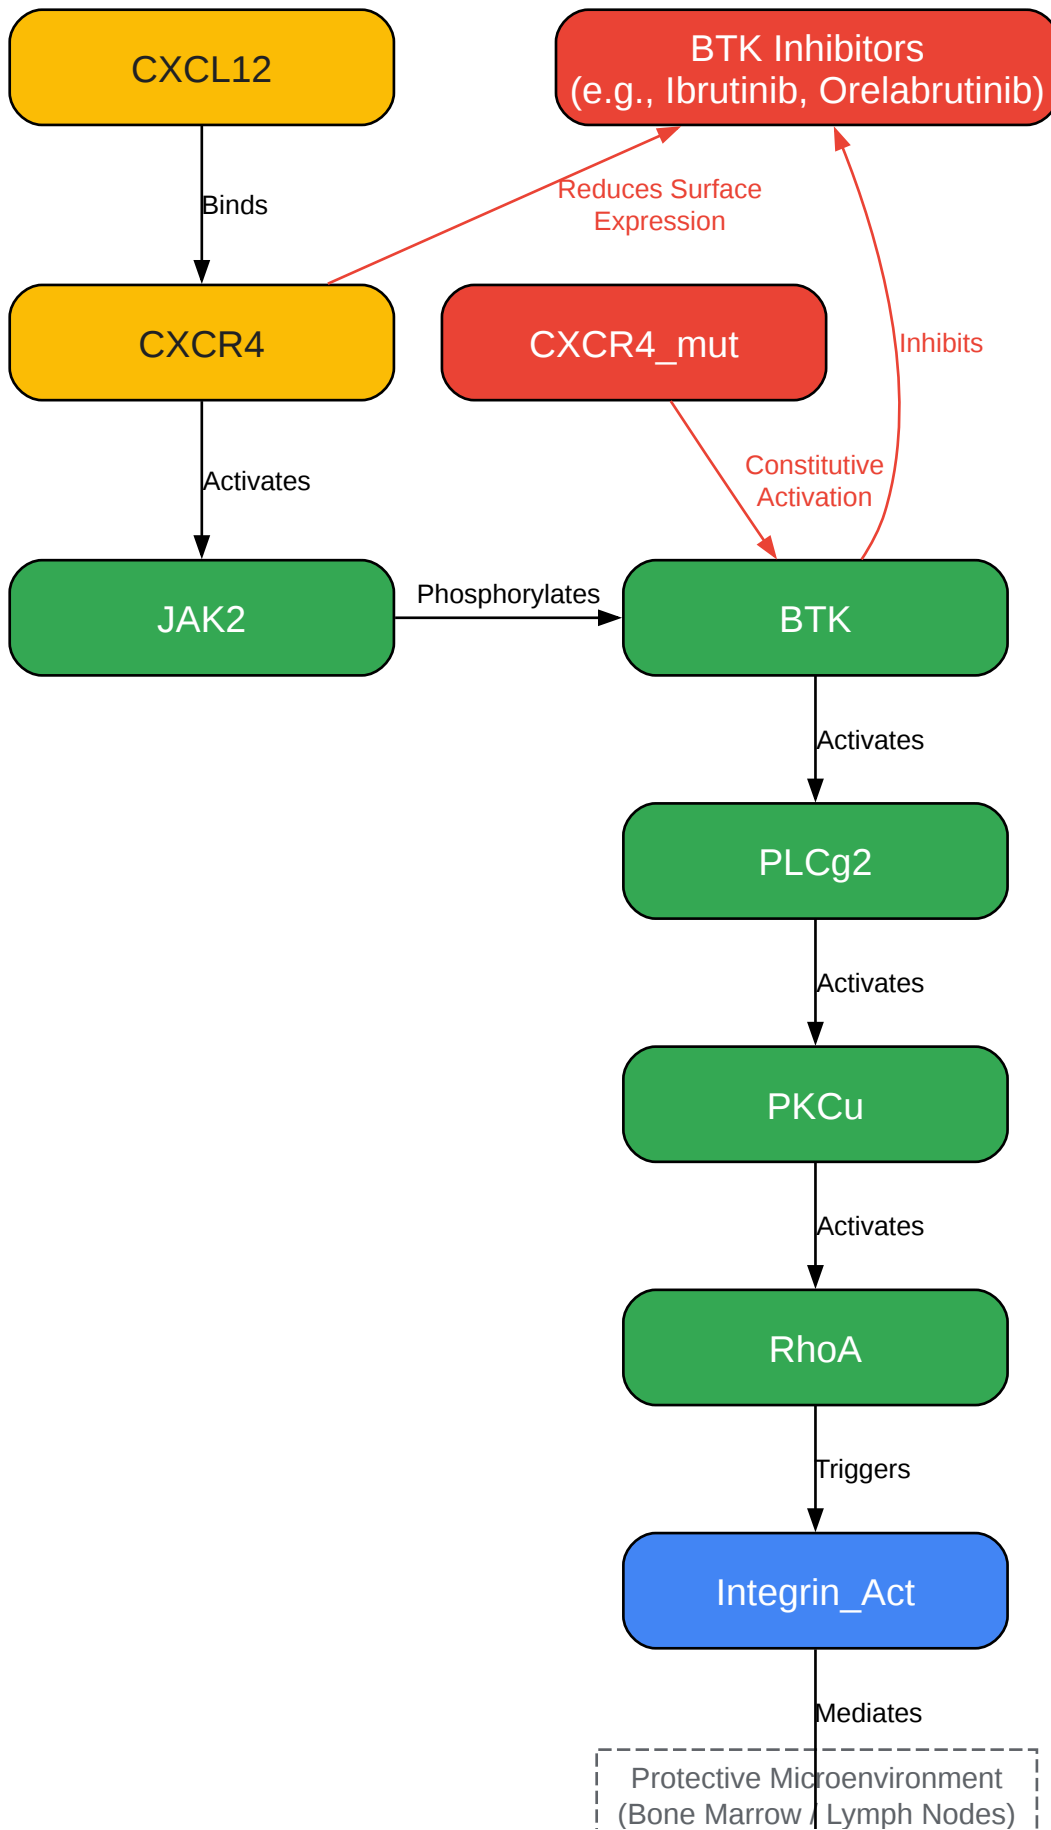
CXCL12

BTK Inhibitors
(e.g., Ibrutinib, Orelabrutinib)

Binds

Reduces Surface Expression

CXCR4

CXCR4_mut

Inhibits

Activates

Constitutive Activation

JAK2

Phosphorylates

BTK

Activates

PLCg2

Activates

PKCu

Activates

RhoA

Triggers

Integrin_Act

Mediates

Protective Microenvironment
(Bone Marrow / Lymph Nodes)